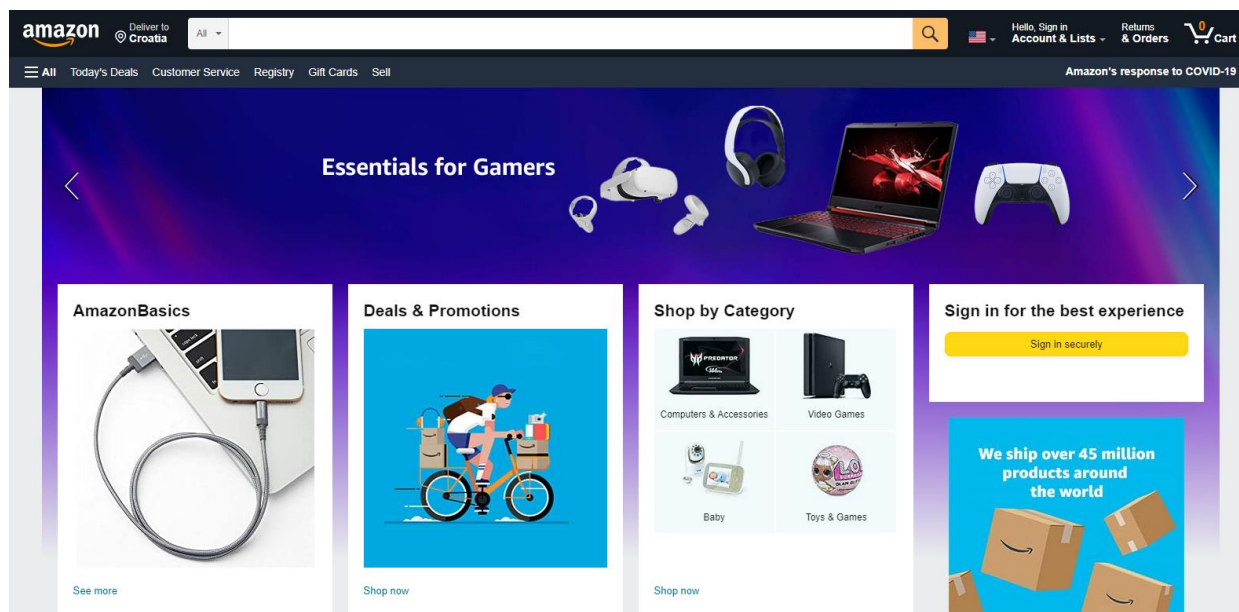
amazon Deliver to Croatia All

Hello, Sign in Account & Lists Returns & Orders 0 Cart

All Today's Deals Customer Service Registry Gift Cards Sell

Amazon's response to COVID-19

Essentials for Gamers

AmazonBasics

See more

Deals & Promotions

Shop now

Shop by Category

Computers & Accessories

Video Games

Baby

Toys & Games

Shop now

Sign in for the best experience

Sign in securely

We ship over 45 million products around the world